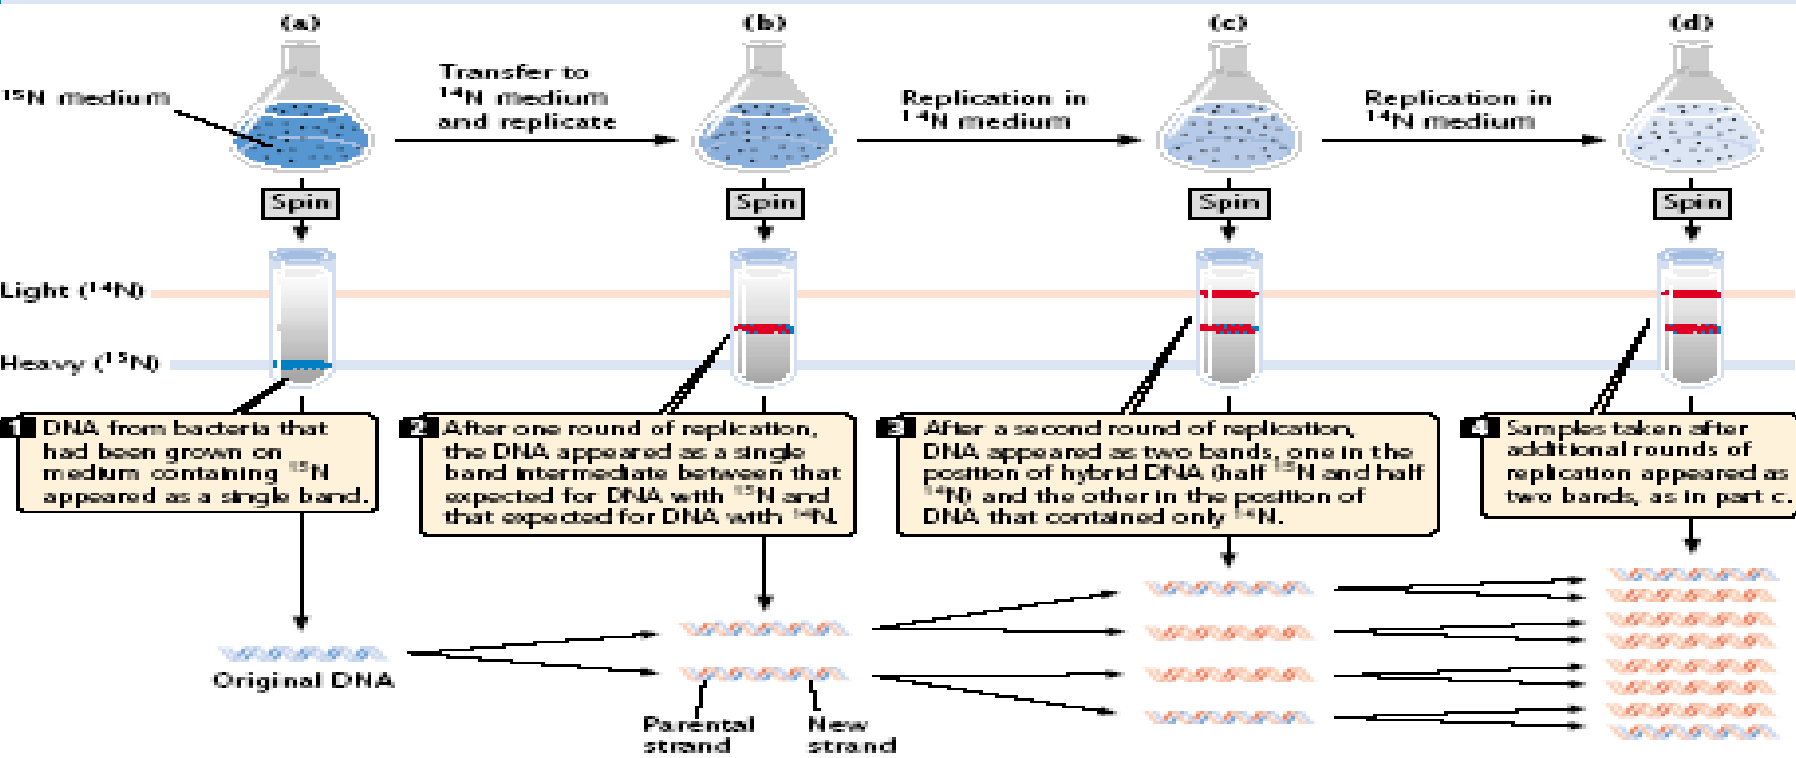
(a)

(b)

(c)

(d)

$^{15}$N medium

Transfer to $^{14}$N medium and replicate

Replication in $^{14}$N medium

Replication in $^{14}$N medium

Spin

Spin

Spin

Spin

Light ($^{14}$N)

Heavy ($^{15}$N)

1 DNA from bacteria that had been grown on medium containing $^{15}$N appeared as a single band.

2 After one round of replication, the DNA appeared as a single band intermediate between that expected for DNA with $^{15}$N and that expected for DNA with $^{14}$N.

3 After a second round of replication, DNA appeared as two bands, one in the position of hybrid DNA (half $^{15}$N and half $^{14}$N) and the other in the position of DNA that contained only $^{14}$N.

4 Samples taken after additional rounds of replication appeared as two bands, as in part c.

Original DNA

Parental strand

New strand